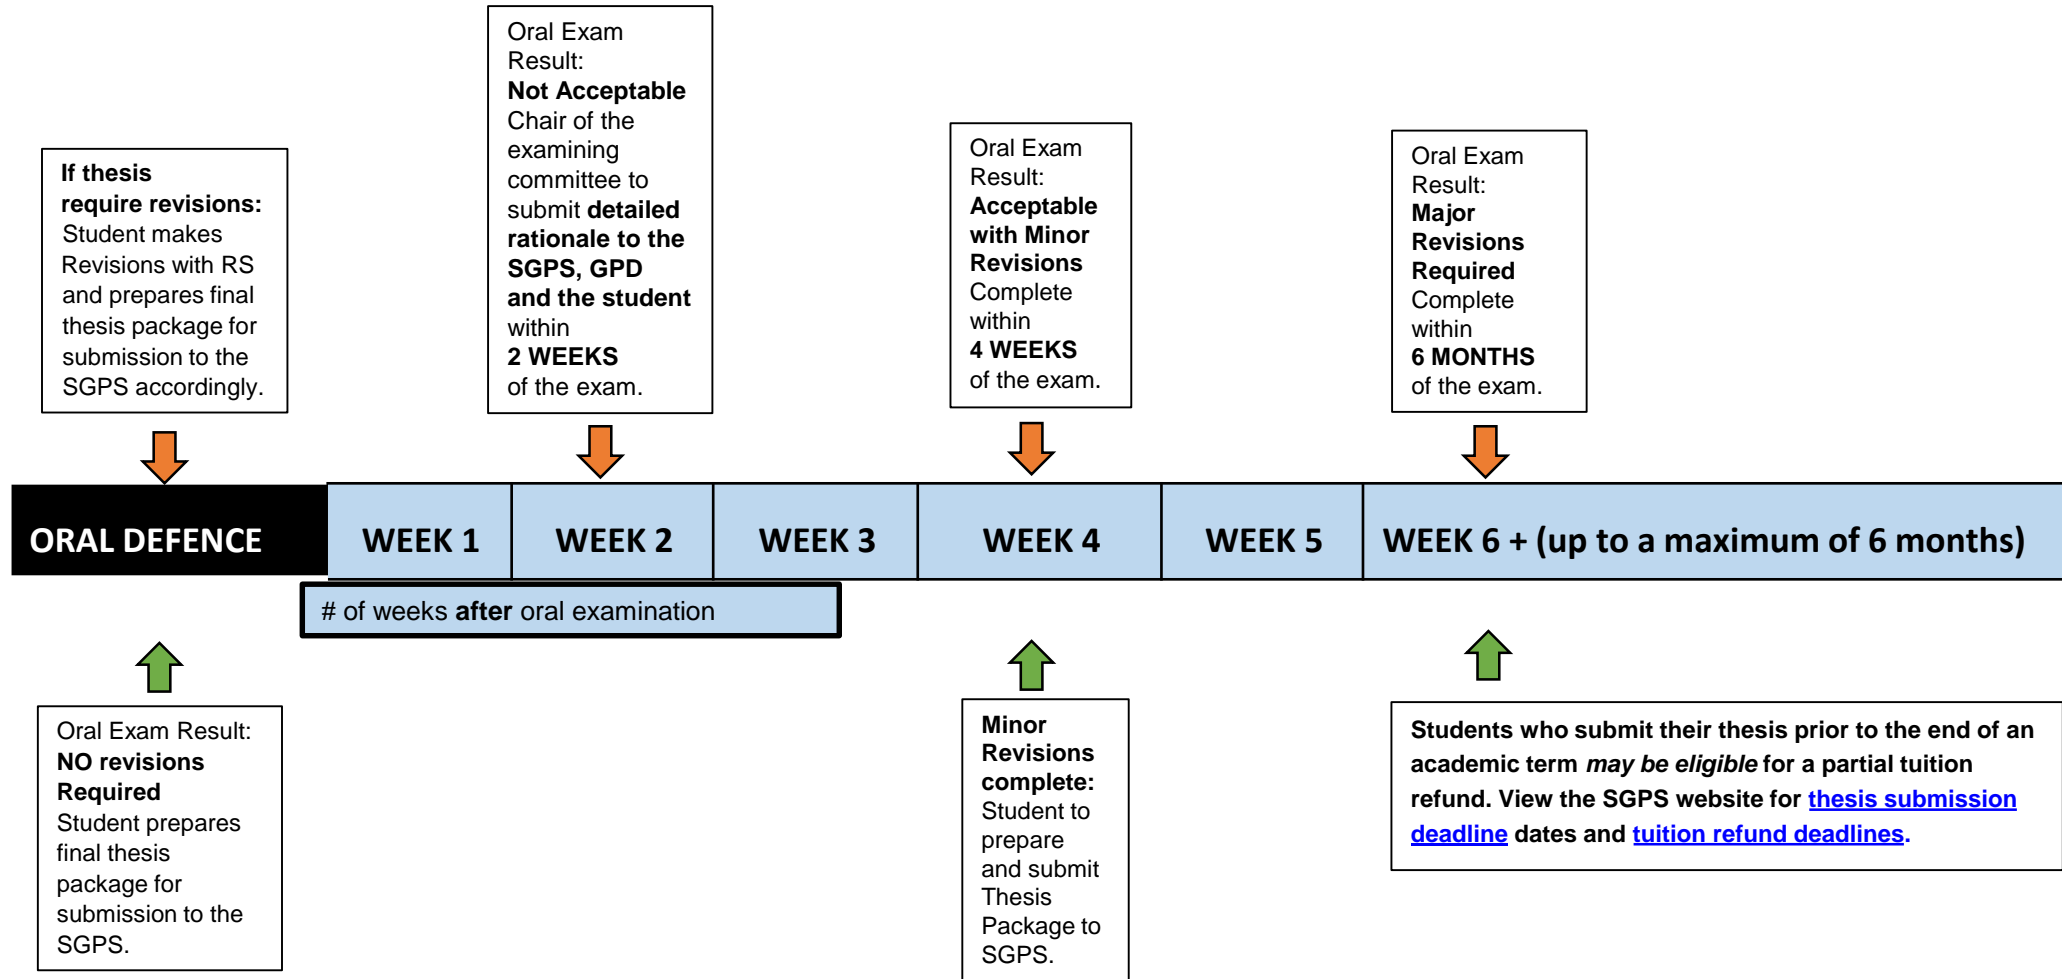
If thesis require revisions: Student makes Revisions with RS and prepares final thesis package for submission to the SGPS accordingly.

Oral Exam Result: Not Acceptable Chair of the examining committee to submit detailed rationale to the SGPS, GPD and the student within 2 WEEKS of the exam.

Oral Exam Result: Acceptable with Minor Revisions Complete within 4 WEEKS of the exam.

Oral Exam Result: Major Revisions Required Complete within 6 MONTHS of the exam.

ORAL DEFENCE

| WEEK 1 | WEEK 2 | WEEK 3 | WEEK 4 | WEEK 5 | WEEK 6 + (up to a maximum of 6 months) |
|---|---|---|---|---|---|

# of weeks after oral examination

Oral Exam Result: NO revisions Required Student prepares final thesis package for submission to the SGPS.

Minor Revisions complete: Student to prepare and submit Thesis Package to SGPS.

Students who submit their thesis prior to the end of an academic term may be eligible for a partial tuition refund. View the SGPS website for thesis submission deadline dates and tuition refund deadlines.